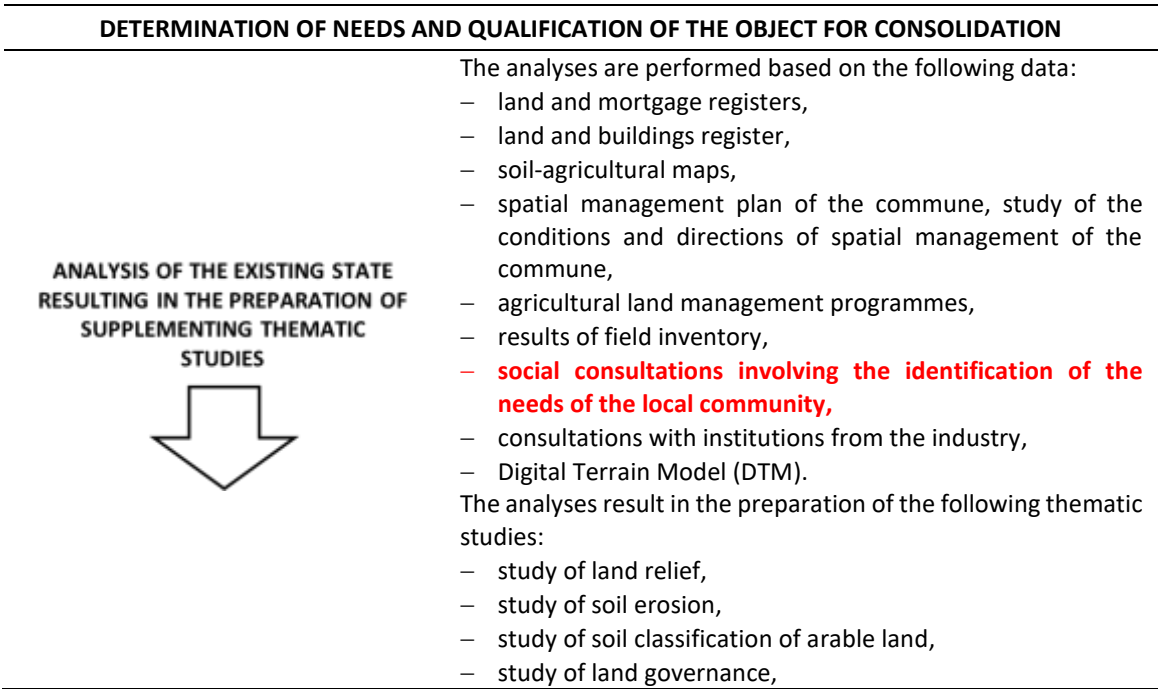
DETERMINATION OF NEEDS AND QUALIFICATION OF THE OBJECT FOR CONSOLIDATION

ANALYSIS OF THE EXISTING STATE RESULTING IN THE PREPARATION OF SUPPLEMENTING THEMATIC STUDIES

The analyses are performed based on the following data:
– land and mortgage registers,
– land and buildings register,
– soil-agricultural maps,
– spatial management plan of the commune, study of the conditions and directions of spatial management of the commune,
– agricultural land management programmes,
– results of field inventory,
– **social consultations involving the identification of the needs of the local community,**
– consultations with institutions from the industry,
– Digital Terrain Model (DTM).
The analyses result in the preparation of the following thematic studies:
– study of land relief,
– study of soil erosion,
– study of soil classification of arable land,
– study of land governance,